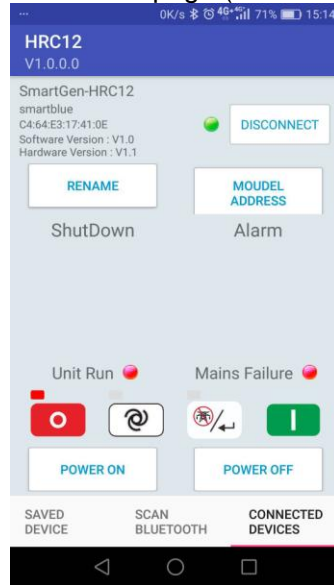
0K/s 71% 15:14

HRC12
V1.0.0.0

SmartGen-HRC12
smartblue
C4:64:E3:17:41:0E
Software Version : V1.0
Hardware Version : V1.1

DISCONNECT

RENAME

MOUDEL ADDRESS

ShutDown

Alarm

Unit Run

Mains Failure

POWER ON

POWER OFF

SAVED DEVICE

SCAN BLUETOOTH

CONNECTED DEVICES